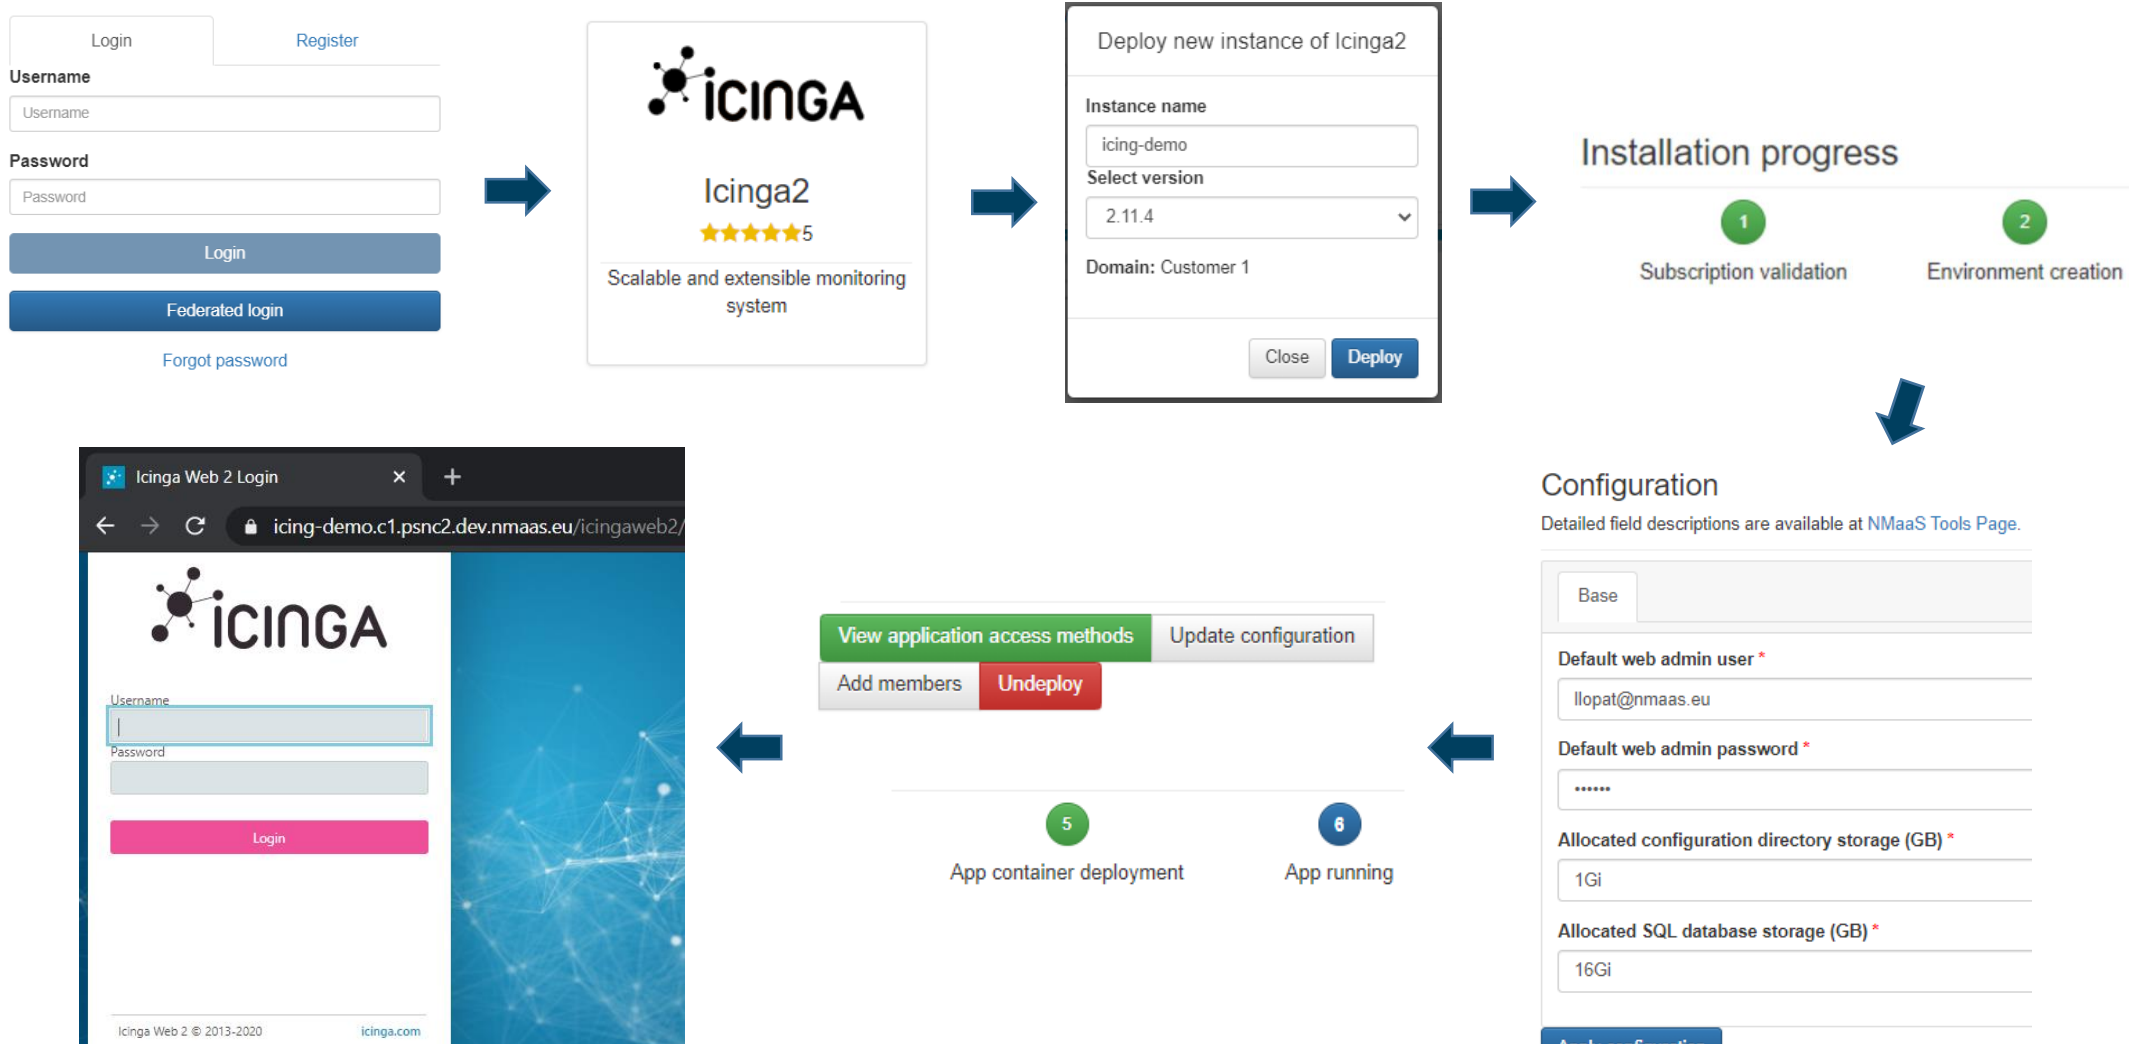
Login Register

Username

Username

Password

Password

Login

Federated login

Forgot password

iCINGA

Icinga2

5

Scalable and extensible monitoring system

Deploy new instance of Icinga2

Instance name

icing-demo

Select version

2.11.4

Domain: Customer 1

Close Deploy

Installation progress

1 Subscription validation

2 Environment creation

Configuration

Detailed field descriptions are available at NMaaS Tools Page.

Base

Default web admin user *

llopat@nmaas.eu

Default web admin password *

••••••

Allocated configuration directory storage (GB) *

1Gi

Allocated SQL database storage (GB) *

16Gi

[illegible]

View application access methods Update configuration

Add members Undeploy

5 App container deployment

6 App running

Icinga Web 2 Login

icing-demo.c1.psnc2.dev.nmaas.eu/icingaweb2/

iCINGA

Username

Password

Login

Icinga Web 2 © 2013-2020 icinga.com